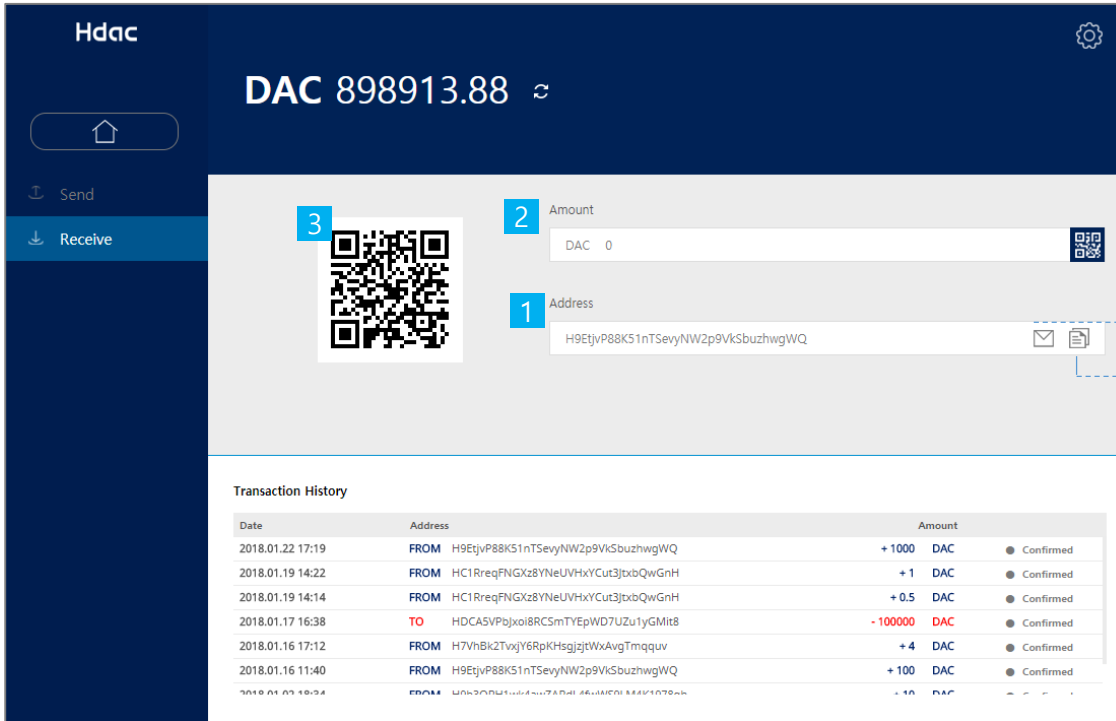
Hdac

Send

Receive

DAC 898913.88

3

2 Amount

DAC 0

1 Address

H9EtjvP88K51nTSevyNW2p9VkSbuzhwgWQ

Transaction History

| Date | | Address | Amount | | |
|---|---|---|---|---|---|
| 2018.01.22 17:19 | FROM | H9EtjvP88K51nTSevyNW2p9VkSbuzhwgWQ | + 1000 | DAC | Confirmed |
| 2018.01.19 14:22 | FROM | HC1RreqFNGXz8YNeUVHxYCut3JtxbQwGnH | + 1 | DAC | Confirmed |
| 2018.01.19 14:14 | FROM | HC1RreqFNGXz8YNeUVHxYCut3JtxbQwGnH | + 0.5 | DAC | Confirmed |
| 2018.01.17 16:38 | TO | HDCA5VPbJxoi8RCSmTYEpWD7UZu1yGMit8 | - 100000 | DAC | Confirmed |
| 2018.01.16 17:12 | FROM | H7VhBk2TvxjY6RpKHsgjzjtWxAvgTmqquv | + 4 | DAC | Confirmed |
| 2018.01.16 11:40 | FROM | H9EtjvP88K51nTSevyNW2p9VkSbuzhwgWQ | + 100 | DAC | Confirmed |
| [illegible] | FROM | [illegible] | + 10 | DAC | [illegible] |